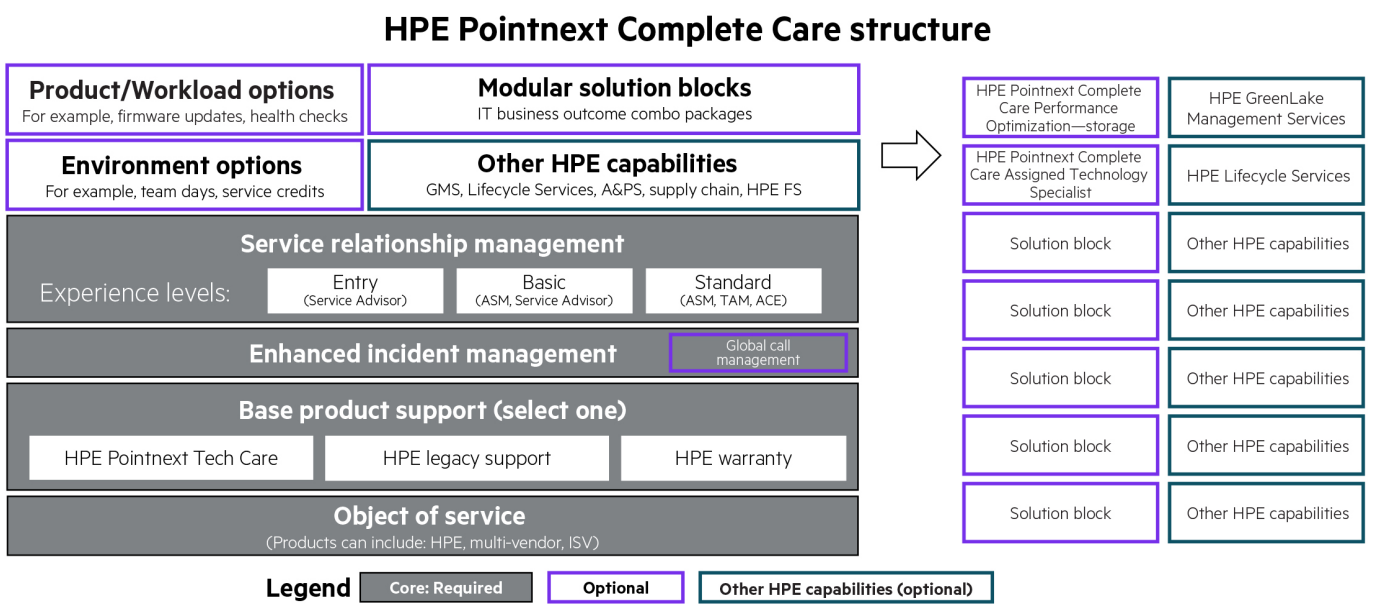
HPE Pointnext Complete Care structure

Product/Workload options
For example, firmware updates, health checks

Modular solution blocks
IT business outcome combo packages

Environment options
For example, team days, service credits

Other HPE capabilities
GMS, Lifecycle Services, A&PS, supply chain, HPE FS

Service relationship management
Experience levels:
Entry
(Service Advisor)
Basic
(ASM, Service Advisor)
Standard
(ASM, TAM, ACE)

Enhanced incident management
Global call management

Base product support (select one)
HPE Pointnext Tech Care
HPE legacy support
HPE warranty

Object of service
(Products can include: HPE, multi-vendor, ISV)

HPE Pointnext Complete Care Performance Optimization—storage
HPE GreenLake Management Services
HPE Pointnext Complete Care Assigned Technology Specialist
HPE Lifecycle Services
Solution block
Other HPE capabilities
Solution block
Other HPE capabilities
Solution block
Other HPE capabilities
Solution block
Other HPE capabilities
Solution block
Other HPE capabilities

Legend
Core: Required
Optional
Other HPE capabilities (optional)